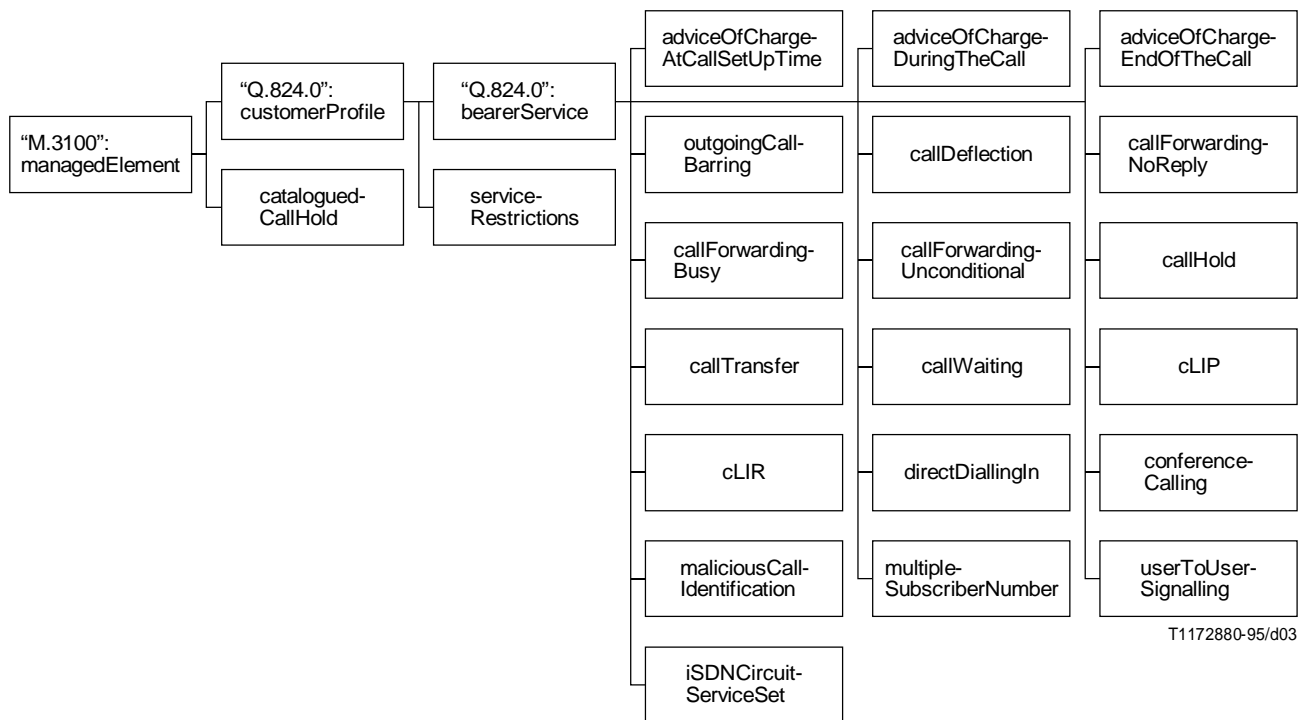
"M.3100":
managedElement

"Q.824.0":
customerProfile

catalogued-
CallHold

"Q.824.0":
bearerService

service-
Restrictions

adviceOfCharge-
AtCallSetUpTime

outgoingCall-
Barring

callForwarding-
Busy

callTransfer

cLIR

maliciousCall-
Identification

iSDNCircuit-
ServiceSet

adviceOfCharge-
DuringTheCall

callDeflection

callForwarding-
Unconditional

callWaiting

directDiallingIn

multiple-
SubscriberNumber

adviceOfCharge-
EndOfTheCall

callForwarding-
NoReply

callHold

cLIP

conference-
Calling

userToUser-
Signalling

T1172880-95/d03